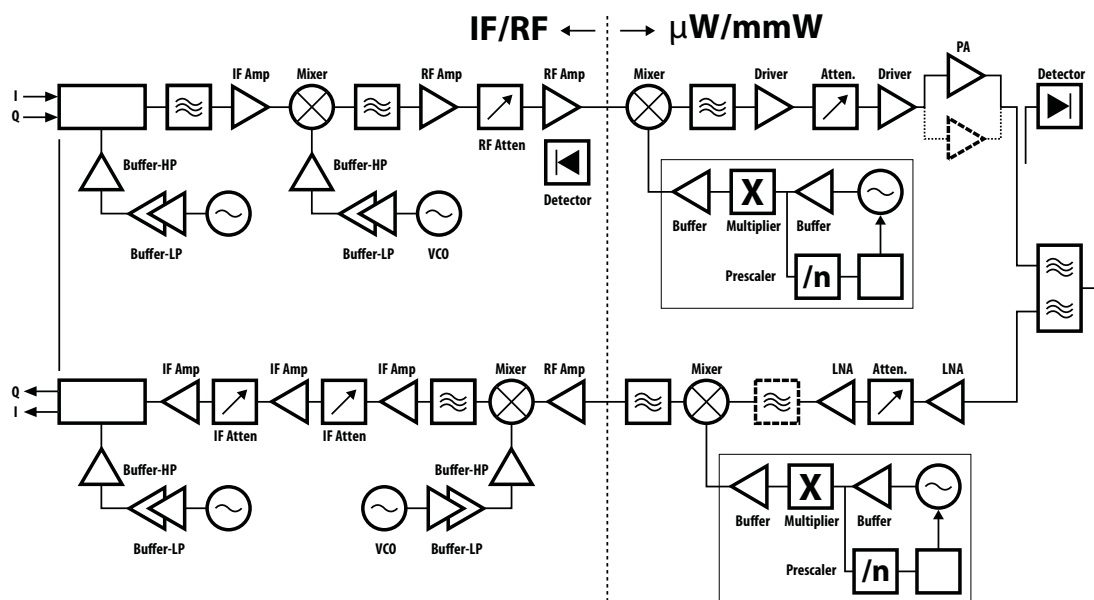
IF/RF ← → μW/mmW

I
Q
IF Amp
Mixer
RF Amp
RF Amp
Mixer
Driver
Atten.
Driver
PA
Detector
Buffer-HP
Buffer-HP
RF Atten
Buffer-LP
Buffer-LP
VCO
Detector
Buffer
X
Multiplier
Buffer
Prescaler
/n

Q
I
IF Amp
IF Amp
IF Amp
Mixer
RF Amp
Mixer
LNA
Atten.
LNA
IF Atten
IF Atten
Buffer-HP
Buffer-HP
Buffer-LP
VCO
Buffer-LP
Buffer
X
Multiplier
Buffer
Prescaler
/n